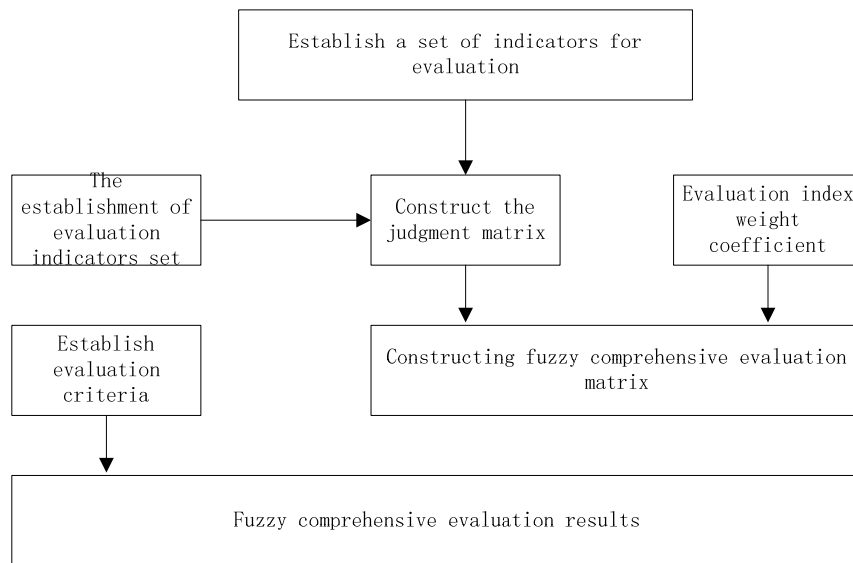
Establish a set of indicators for evaluation

The establishment of evaluation indicators set

Construct the judgment matrix

Evaluation index weight coefficient

Establish evaluation criteria

Constructing fuzzy comprehensive evaluation matrix

Fuzzy comprehensive evaluation results